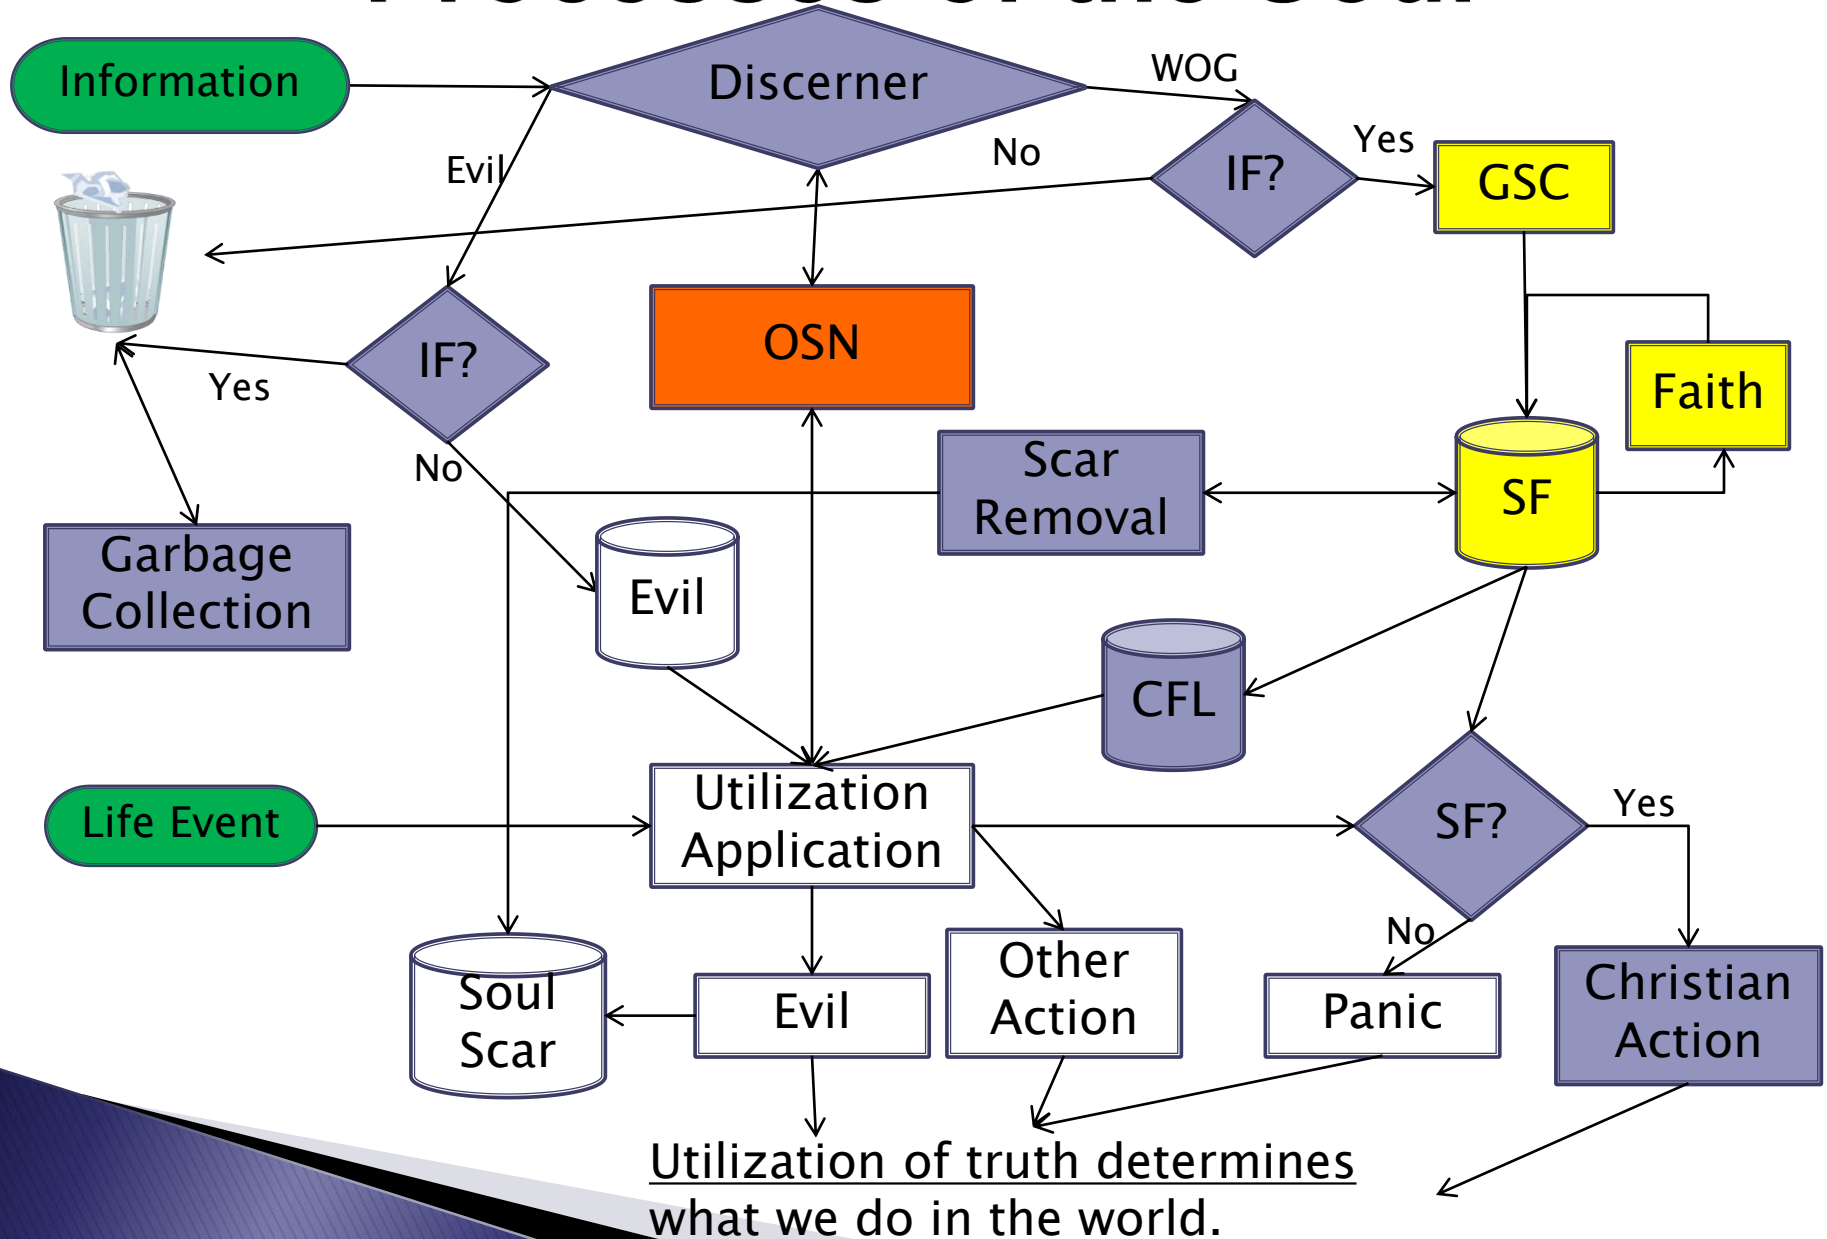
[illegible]

Information

Discerner

WOG

Yes

No

IF?

GSC

Evil

OSN

IF?

Yes

Faith

No

Scar Removal

SF

Garbage Collection

Evil

CFL

Life Event

Utilization Application

SF?

Yes

No

Soul Scar

Evil

Other Action

Panic

Christian Action

Utilization of truth determines what we do in the world.